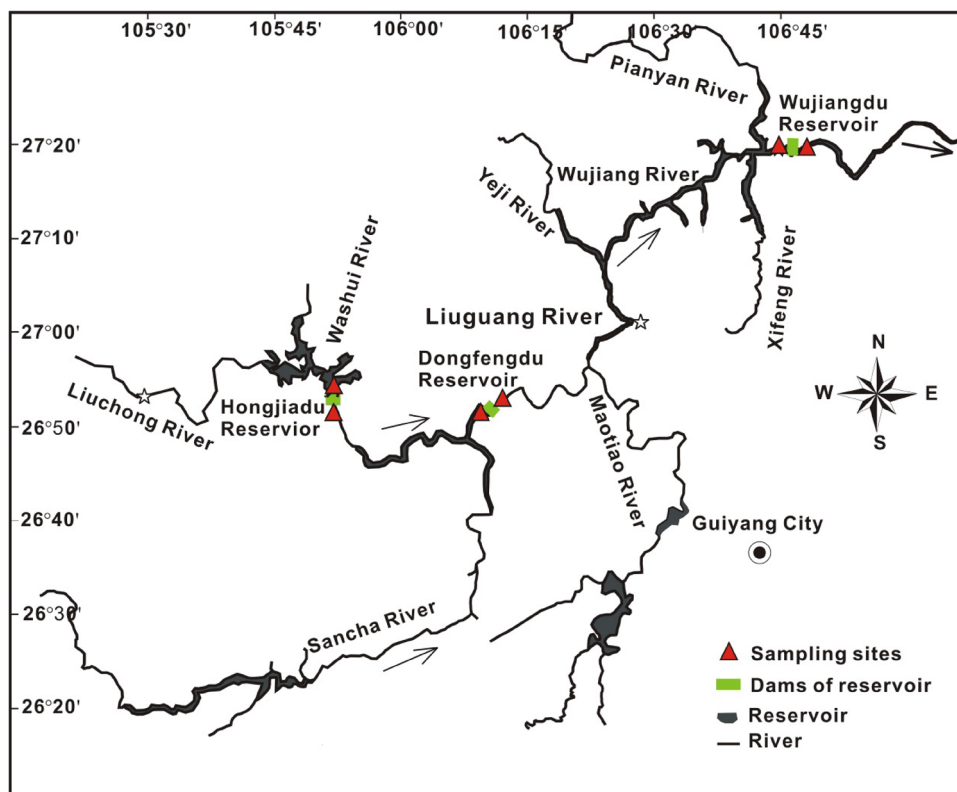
105°30' 105°45' 106°00' 106°15' 106°30' 106°45'

27°20'
27°10'
27°00'
26°50'
26°40'
26°30'
26°20'

Pianyan River
Wujiangdu Reservoir
Wujiang River
Yeji River
Xifeng River
Washui River
Liuguang River
Dongfengdu Reservoir
Liuchong River
Hongjiadu Reservior
Maotiao River
Guiyang City
Sancha River

N
W E
S

Sampling sites
Dams of reservoir
Reservoir
River